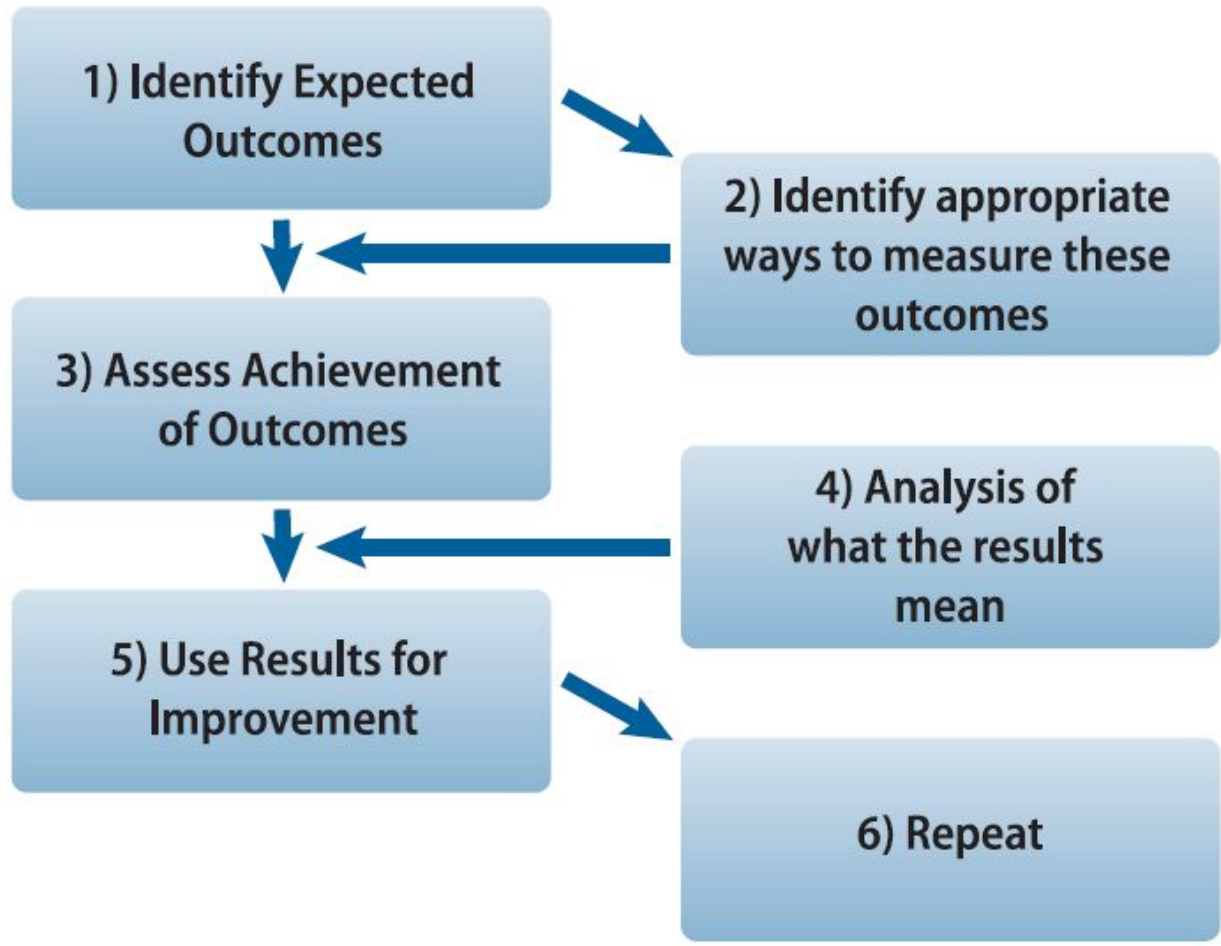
1) Identify Expected Outcomes

2) Identify appropriate ways to measure these outcomes

3) Assess Achievement of Outcomes

4) Analysis of what the results mean

5) Use Results for Improvement

6) Repeat